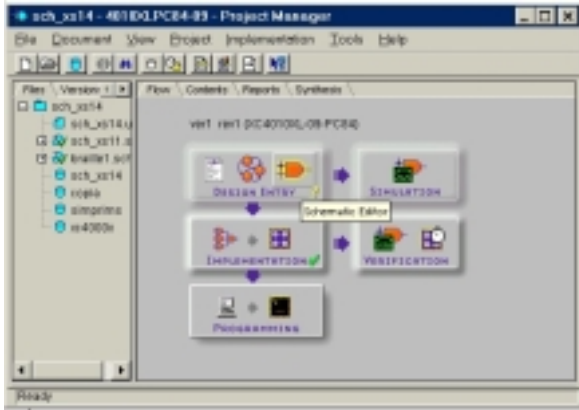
sch_xs14 - 4010XLPC84-09 - Project Manager

File Document View Project Implementation Tools Help

Files Version

sch_xs14
sch_xs14.u
sch_xs11.s
braille1.sch
sch_xs14
xcopla
simprims
xc4000x

Flow Contents Reports Synthesis

ver1 rev1 (XC4010XL-09-PC84)

Design Entry

Schematic Editor

Simulation

Implementation

Verification

Programming

Ready